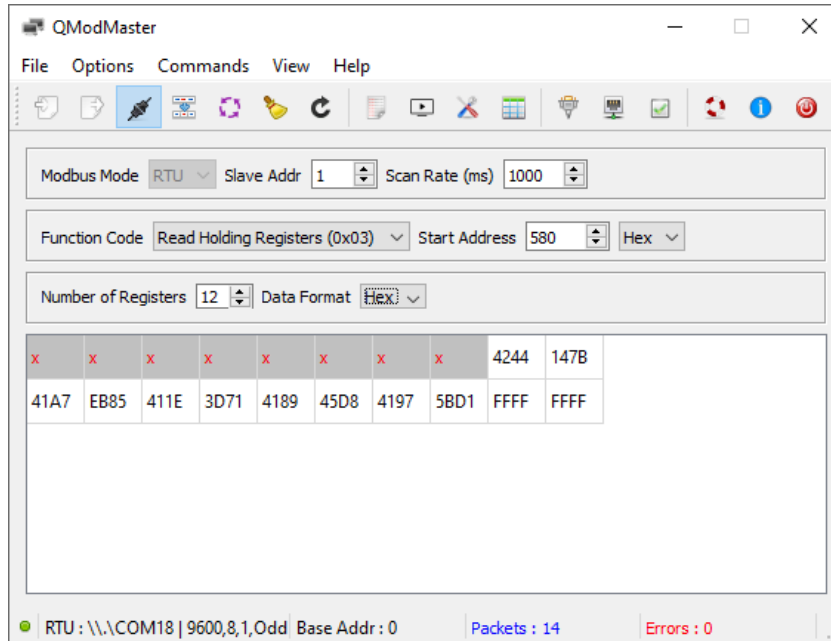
QModMaster

File Options Commands View Help

Modbus Mode RTU Slave Addr 1 Scan Rate (ms) 1000

Function Code Read Holding Registers (0x03) Start Address 580 Hex

Number of Registers 12 Data Format Hex

| x | x | x | x | x | x | x | x | 4244 | 147B |
|---|---|---|---|---|---|---|---|---|---|
| 41A7 | EB85 | 411E | 3D71 | 4189 | 45D8 | 4197 | 5BD1 | FFFF | FFFF |

RTU : \\.\COM18 | 9600,8,1,Odd Base Addr : 0 Packets : 14 Errors : 0